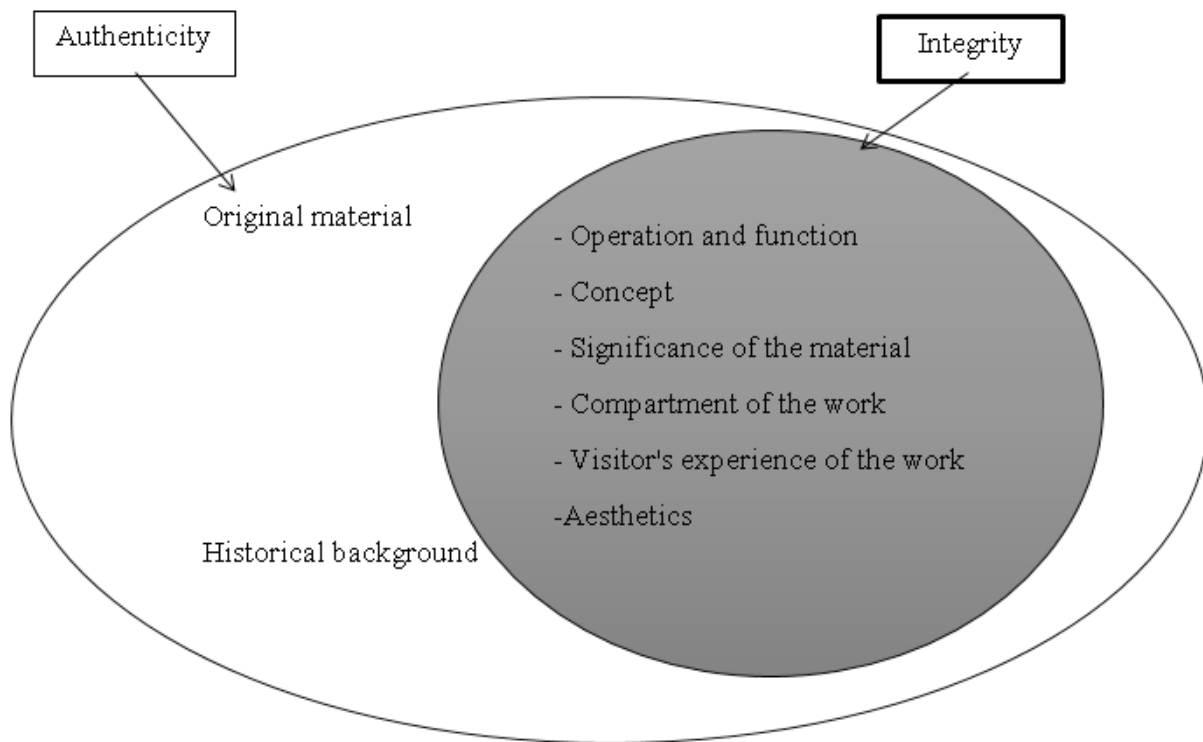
Authenticity

Integrity

Original material

- Operation and function

- Concept

- Significance of the material

- Compartment of the work

- Visitor's experience of the work

-Aesthetics

Historical background